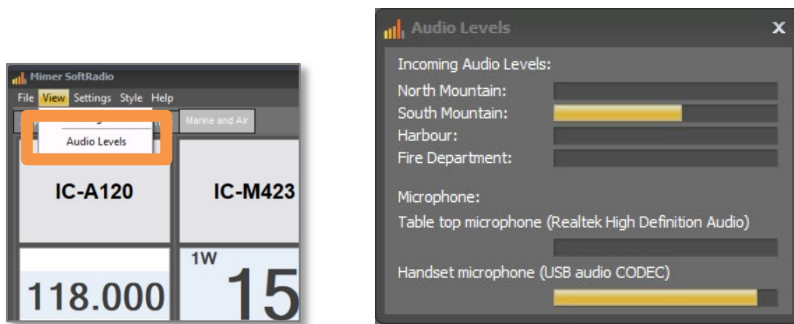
Mimer SoftRadio
File View Settings Style Help
Audio Levels
Marine and Air
IC-A120
IC-M423
1W
118.000
15

Audio Levels
X
Incoming Audio Levels:
North Mountain:
South Mountain:
Harbour:
Fire Department:

Microphone:
Table top microphone (Realtek High Definition Audio)

Handset microphone (USB audio CODEC)